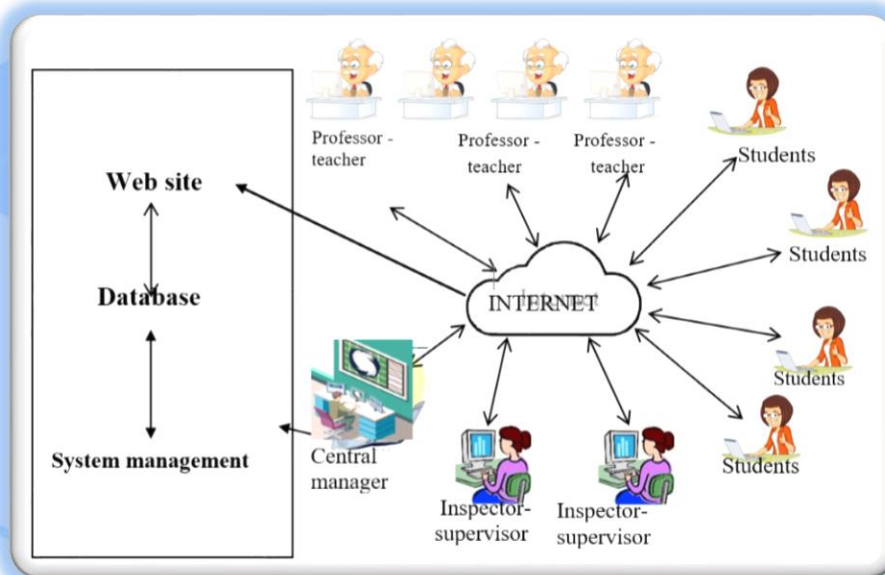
Web site

Database

System management

Professor - teacher

Professor - teacher

Professor - teacher

Students

Students

Students

Students

INTERNET

Central manager

Inspector-supervisor

Inspector-supervisor